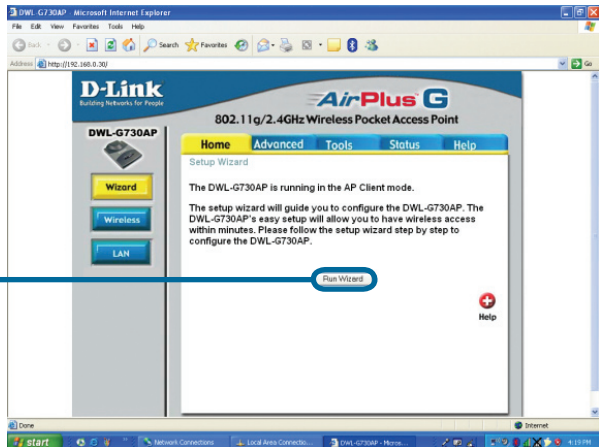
DWL-G730AP - Microsoft Internet Explorer

File Edit View Favorites Tools Help

Back Search Favorites

Address http://192.168.0.30/ Go

D-Link
Building Networks for People

AirPlus G

802.11g/2.4GHz Wireless Pocket Access Point

DWL-G730AP

Home Advanced Tools Status Help

Setup Wizard

Wizard

Wireless

LAN

The DWL-G730AP is running in the AP Client mode.

The setup wizard will guide you to configure the DWL-G730AP. The DWL-G730AP's easy setup will allow you to have wireless access within minutes. Please follow the setup wizard step by step to configure the DWL-G730AP.

Run Wizard

Help

Done Internet

start Network Connections Local Area Connectio... DWL-G730AP - Micros... 4:19 PM